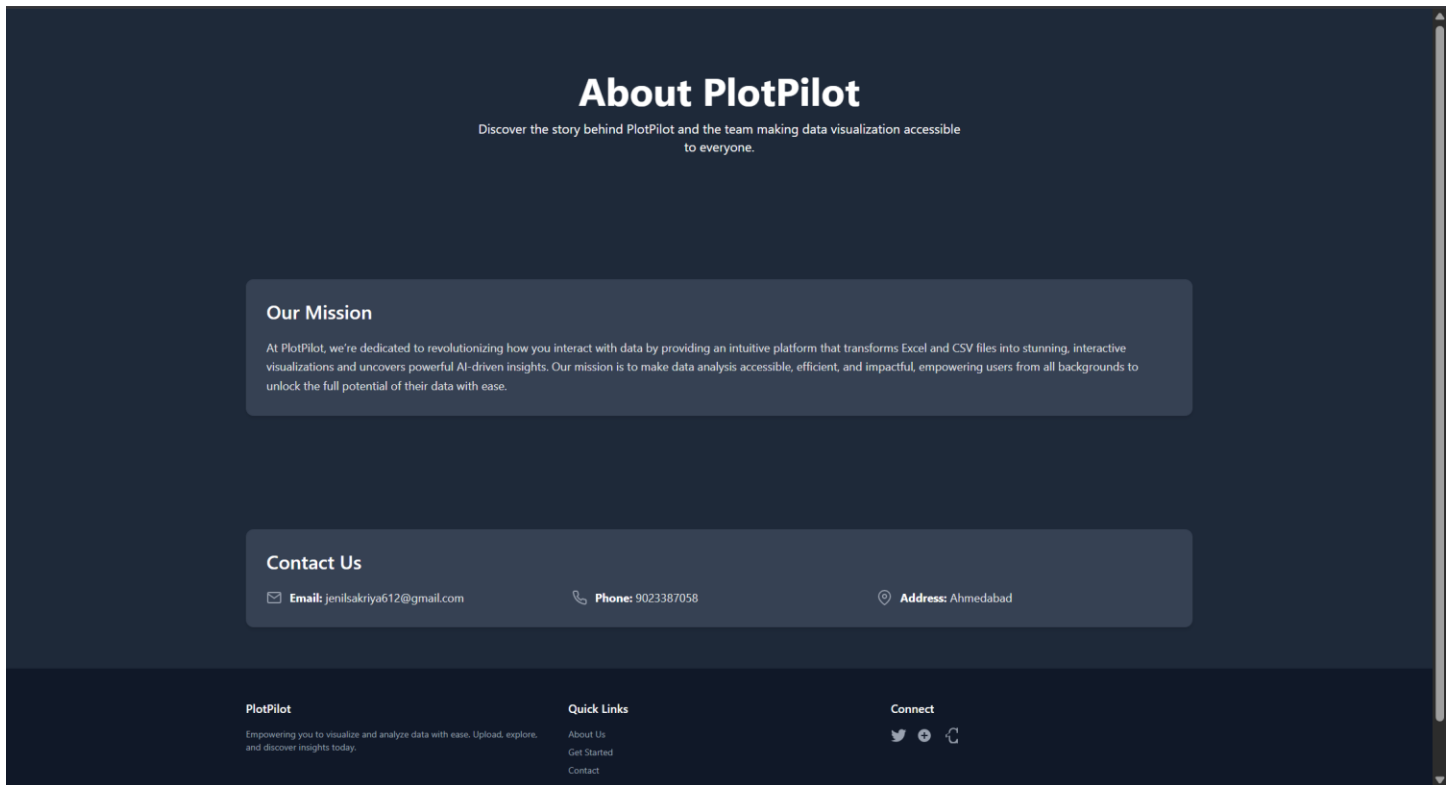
About PlotPilot

Discover the story behind PlotPilot and the team making data visualization accessible to everyone.

Our Mission

At PlotPilot, we're dedicated to revolutionizing how you interact with data by providing an intuitive platform that transforms Excel and CSV files into stunning, interactive visualizations and uncovers powerful AI-driven insights. Our mission is to make data analysis accessible, efficient, and impactful, empowering users from all backgrounds to unlock the full potential of their data with ease.

Contact Us

Email: jenilsakriya612@gmail.com

Phone: 9023387058

Address: Ahmedabad

PlotPilot

Empowering you to visualize and analyze data with ease. Upload, explore, and discover insights today.

Quick Links

About Us

Get Started

Contact

Connect